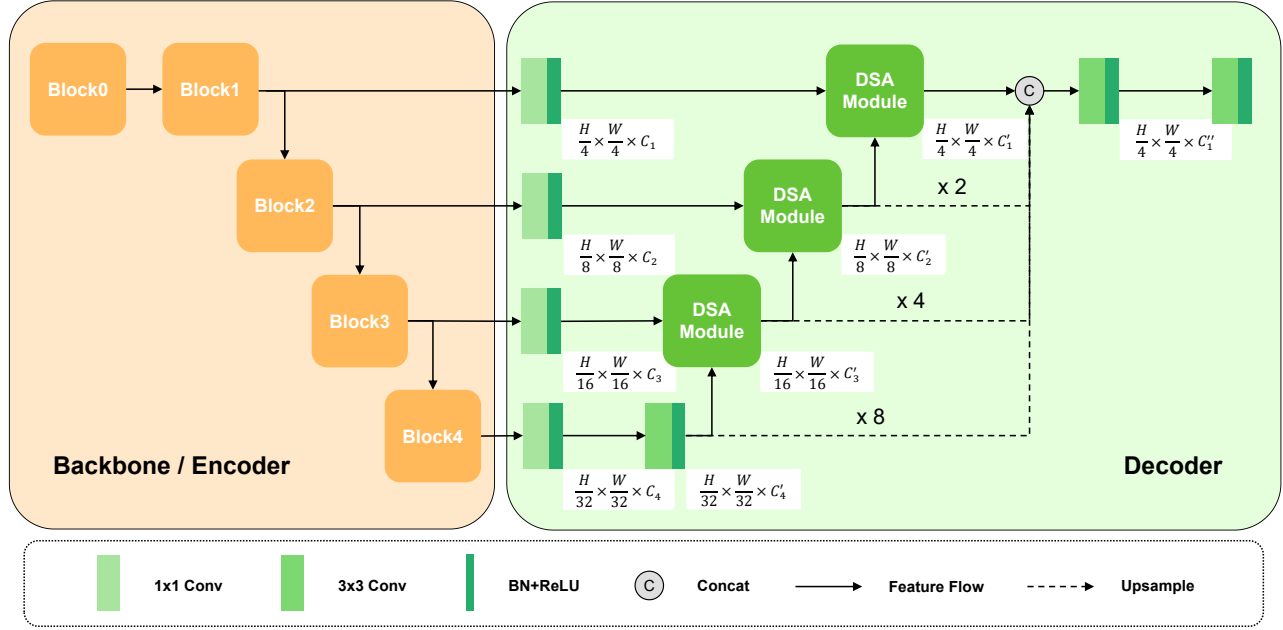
Block0

Block1

Block2

Block3

Block4

Backbone / Encoder

$\frac{H}{4} \times \frac{W}{4} \times C_1$

DSA Module

$\frac{H}{4} \times \frac{W}{4} \times C_1'$

C

$\frac{H}{4} \times \frac{W}{4} \times C_1''$

$\frac{H}{8} \times \frac{W}{8} \times C_2$

DSA Module

x 2

$\frac{H}{8} \times \frac{W}{8} \times C_2'$

$\frac{H}{16} \times \frac{W}{16} \times C_3$

DSA Module

x 4

$\frac{H}{16} \times \frac{W}{16} \times C_3'$

x 8

$\frac{H}{32} \times \frac{W}{32} \times C_4$

$\frac{H}{32} \times \frac{W}{32} \times C_4'$

Decoder

1x1 Conv

3x3 Conv

BN+ReLU

C

Concat

Feature Flow

Upsample